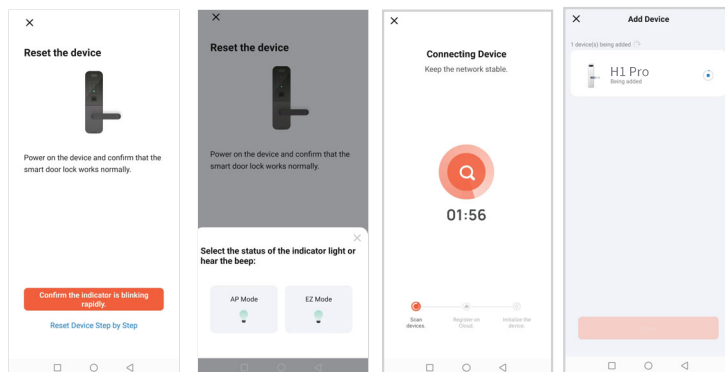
×

Reset the device

Power on the device and confirm that the smart door lock works normally.

Confirm the indicator is blinking rapidly.

Reset Device Step by Step

×

Reset the device

Power on the device and confirm that the smart door lock works normally.

×

Select the status of the indicator light or hear the beep:

AP Mode

EZ Mode

×

Connecting Device

Keep the network stable.

01:56

Scan devices.

Register on Cloud.

Initialize the device.

×

Add Device

1 device(s) being added

H1 Pro

Being added